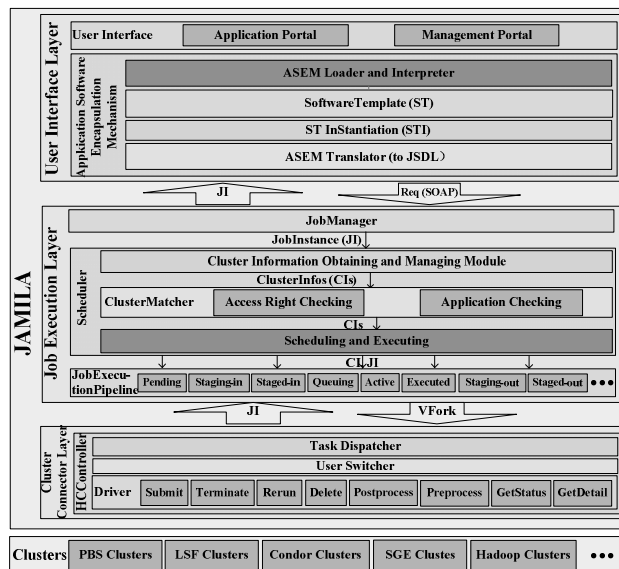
JAMILA

User Interface Layer

User Interface
Application Portal
Management Portal

Appkication Software Encapsulation Mechanism
ASEM Loader and Interpreter
SoftwareTemplate (ST)
ST InStantiation (STI)
ASEM Translator (to JSDL)

JI
Req (SOAP)

Job Execution Layer

JobManager
JobInstance (JI)
Scheduler
Cluster Information Obtaining and Managing Module
ClusterInfos (CIs)
ClusterMatcher
Access Right Checking
Application Checking
CIs
Scheduling and Executing
CI, JI
JobExecutionPipeline
Pending
Staging-in
Staged-in
Queuing
Active
Executed
Staging-out
Staged-out
•••

JI
VFork

Cluster Connector Layer

HCController
Task Dispatcher
User Switcher
Driver
Submit
Terminate
Rerun
Delete
Postprocess
Preprocess
GetStatus
GetDetail

Clusters
PBS Clusters
LSF Clusters
Condor Clusters
SGE Clustes
Hadoop Clusters
•••